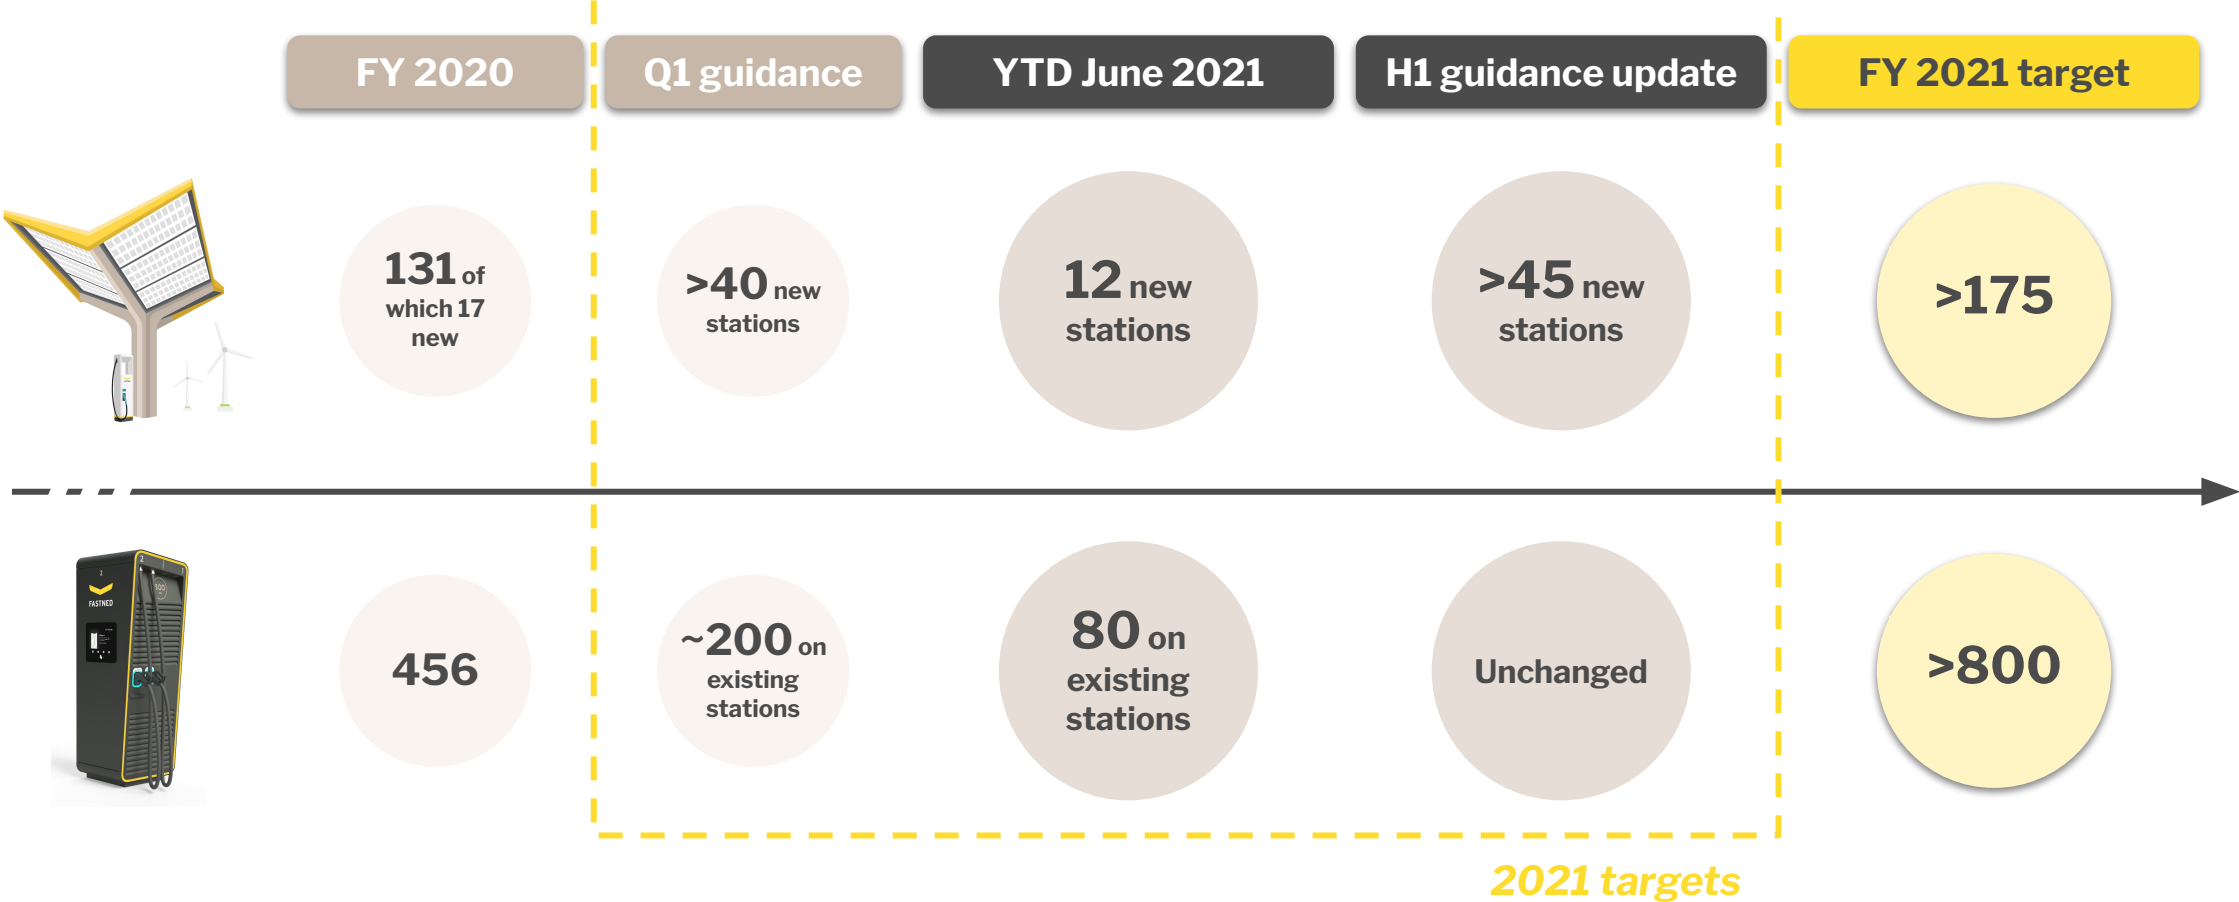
FY 2020

Q1 guidance

YTD June 2021

H1 guidance update

FY 2021 target

131 of which 17 new

>40 new stations

12 new stations

>45 new stations

>175

FASTNED

456

~200 on existing stations

80 on existing stations

Unchanged

>800

2021 targets